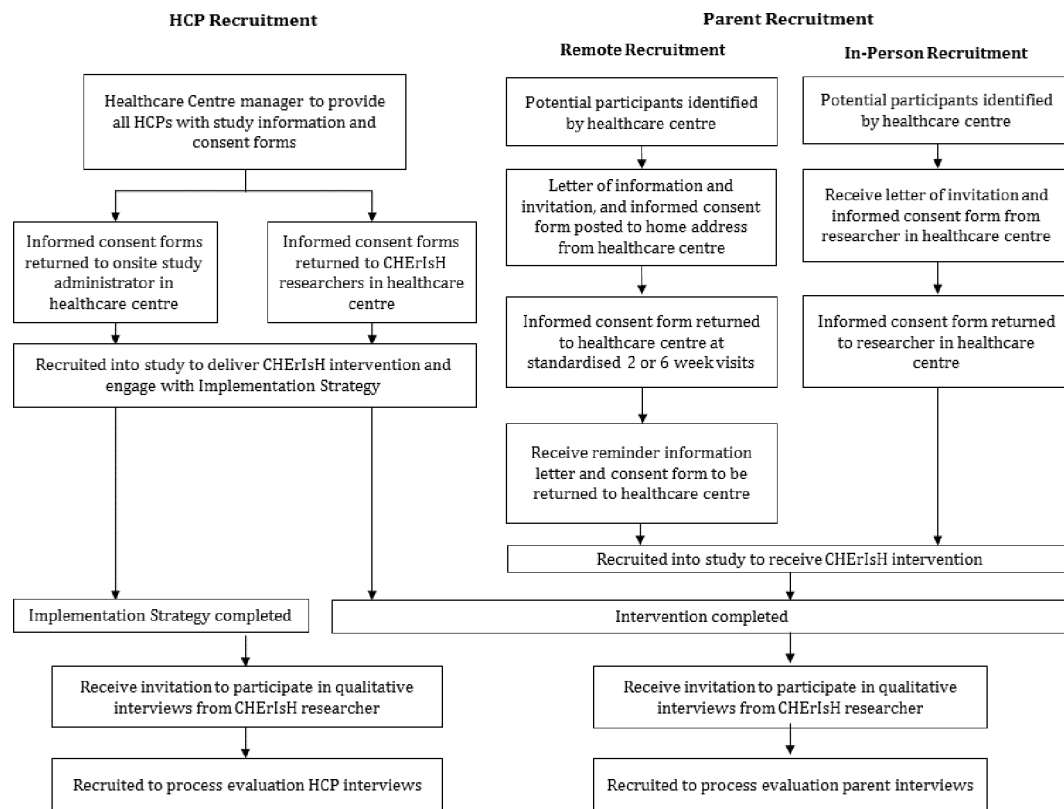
HCP Recruitment

Parent Recruitment

Remote Recruitment

In-Person Recruitment

Healthcare Centre manager to provide all HCPs with study information and consent forms

Informed consent forms returned to onsite study administrator in healthcare centre

Informed consent forms returned to CHErIsH researchers in healthcare centre

Recruited into study to deliver CHErIsH intervention and engage with Implementation Strategy

Potential participants identified by healthcare centre

Letter of information and invitation, and informed consent form posted to home address from healthcare centre

Informed consent form returned to healthcare centre at standardised 2 or 6 week visits

Receive reminder information letter and consent form to be returned to healthcare centre

Potential participants identified by healthcare centre

Receive letter of invitation and informed consent form from researcher in healthcare centre

Informed consent form returned to researcher in healthcare centre

Recruited into study to receive CHErIsH intervention

Implementation Strategy completed

Intervention completed

Receive invitation to participate in qualitative interviews from CHErIsH researcher

Receive invitation to participate in qualitative interviews from CHErIsH researcher

Recruited to process evaluation HCP interviews

Recruited to process evaluation parent interviews